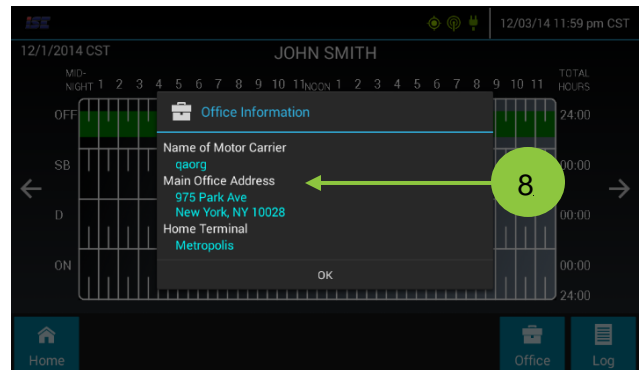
ISE

12/03/14 11:59 pm CST

12/1/2014 CST

JOHN SMITH

MID-NIGHT 1 2 3 4 5 6 7 8 9 10 11 NOON 1 2 3 4 5 6 7 8 9 10 11

TOTAL HOURS

OFF

SB

D

ON

24:00

00:00

00:00

00:00

24:00

Office Information

Name of Motor Carrier
qaorg
Main Office Address
975 Park Ave
New York, NY 10028
Home Terminal
Metropolis

OK

8

Home

Office

Log